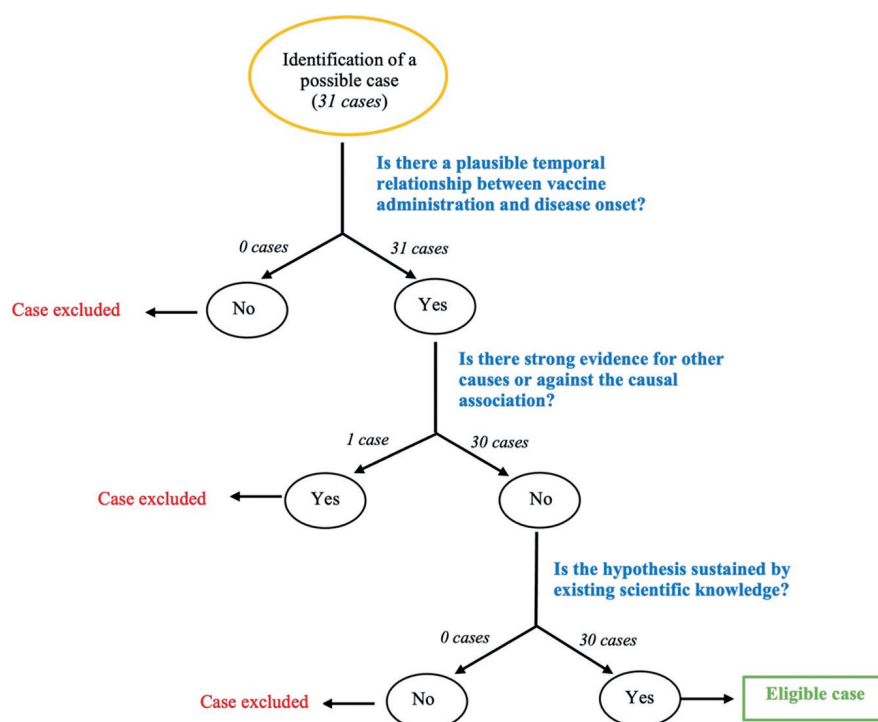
Identification of a possible case (*31 cases*)

Is there a plausible temporal relationship between vaccine administration and disease onset?

*0 cases*

*31 cases*

Case excluded

No

Yes

Is there strong evidence for other causes or against the causal association?

*1 case*

*30 cases*

Case excluded

Yes

No

Is the hypothesis sustained by existing scientific knowledge?

*0 cases*

*30 cases*

Case excluded

No

Yes

Eligible case